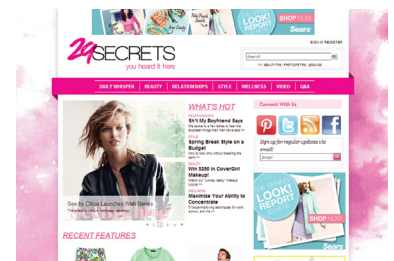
LOOK! REPORT SHOP NOW Sears

SIGN IN | REGISTER

29SECRETS
you heard it here

Search

DAILY WHISPER | BEAUTY | RELATIONSHIPS | STYLE | WELLNESS | VIDEO | Q&A

WHAT'S HOT

Sh*t My Boyfriend Says

Spring Break Style on a Budget

Win $250 in CoverGirl Makeup!

Maximize Your Ability to Concentrate

See by Chloe Launches Web Series

RECENT FEATURES

Connect With Us

Sign up for regular updates via email!

LOOK! REPORT SHOP NOW Sears